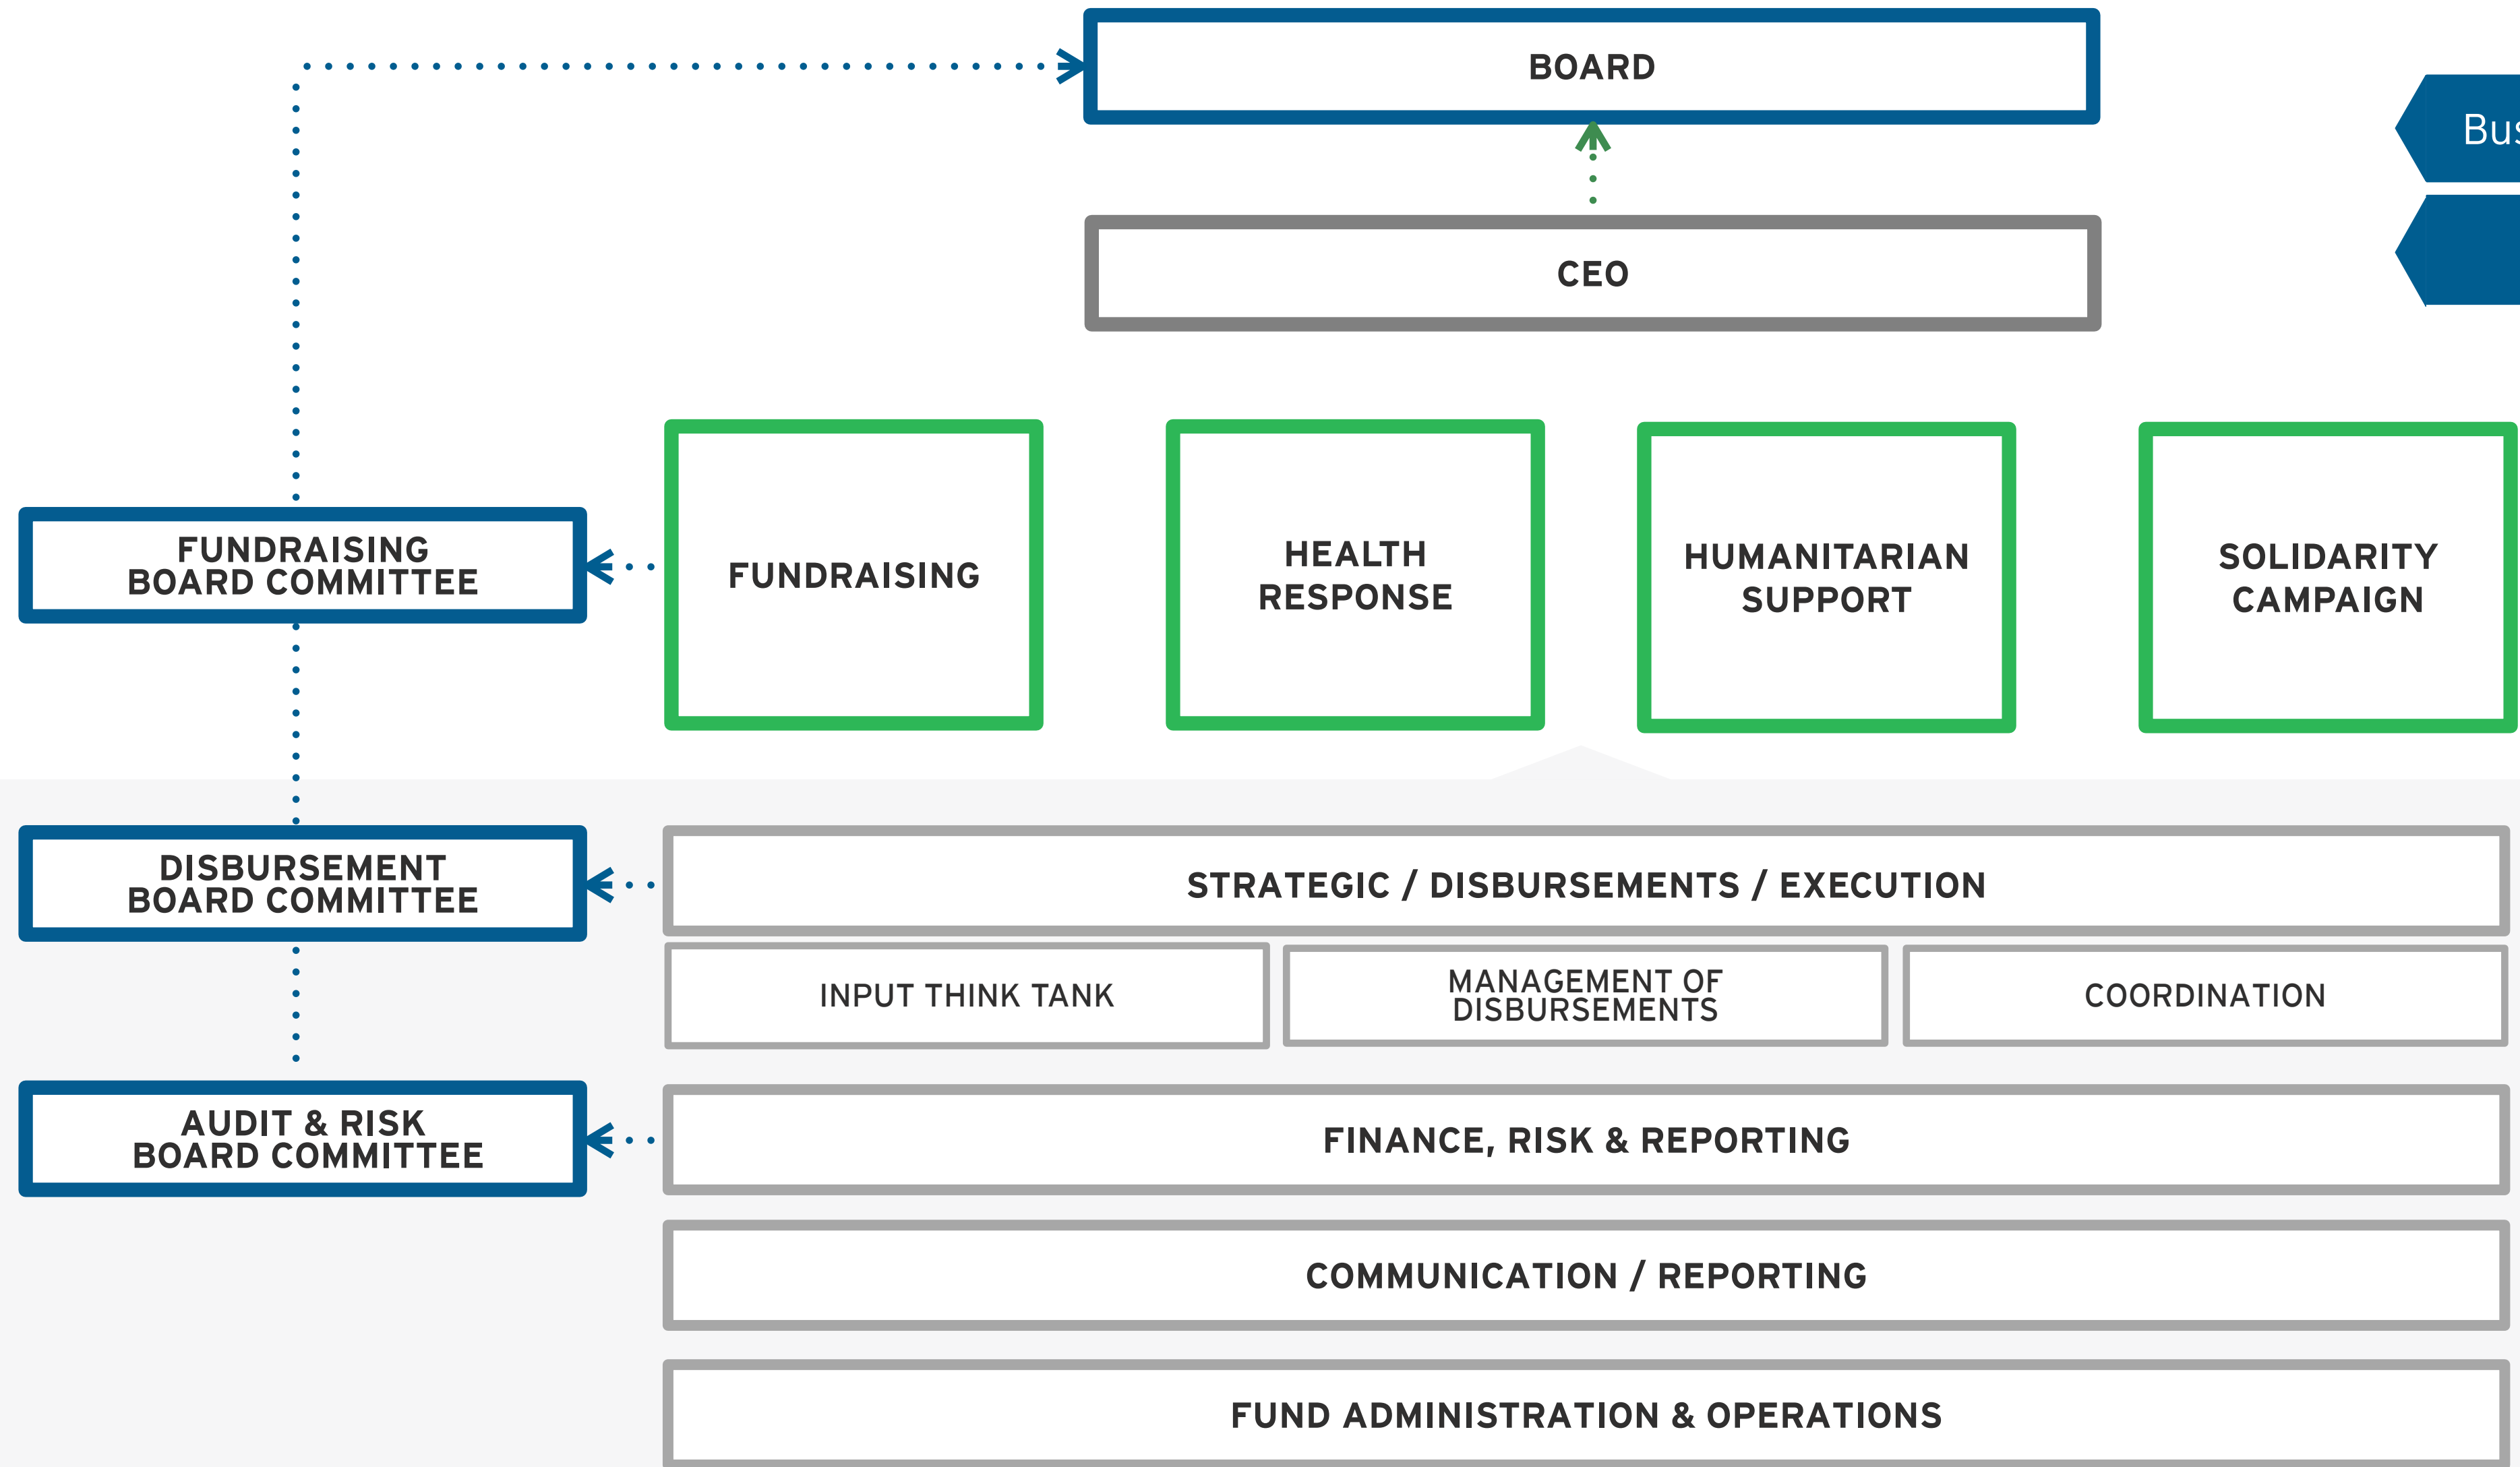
BOARD

Bus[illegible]

CEO

FUNDRAISING BOARD COMMITTEE

FUNDRAISING

HEALTH RESPONSE

HUMANITARIAN SUPPORT

SOLIDARITY CAMPAIGN

DISBURSEMENT BOARD COMMITTEE

STRATEGIC / DISBURSEMENTS / EXECUTION

INPUT THINK TANK

MANAGEMENT OF DISBURSEMENTS

COORDINATION

AUDIT & RISK BOARD COMMITTEE

FINANCE, RISK & REPORTING

COMMUNICATION / REPORTING

FUND ADMINISTRATION & OPERATIONS